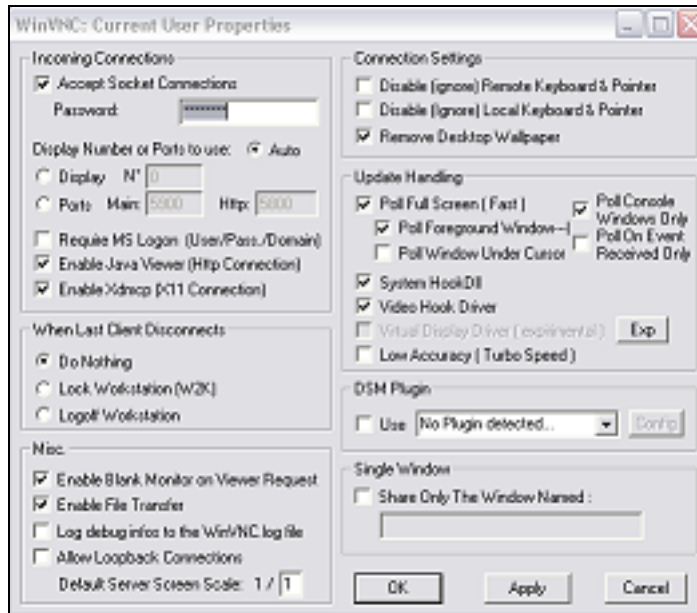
WinVNC: Current User Properties

Incoming Connections
Accept Socket Connections
Password: ********
Display Number or Ports to use: Auto
Display N° 0
Ports Main: 5900 Http: 5800
Require MS Logon (User/Pass./Domain)
Enable Java Viewer (Http Connection)
Enable Xdmcp (X11 Connection)

When Last Client Disconnects
Do Nothing
Lock Workstation (W2K)
Logoff Workstation

Misc.
Enable Blank Monitor on Viewer Request
Enable File Transfer
Log debug infos to the WinVNC.log file
Allow Loopback Connections
Default Server Screen Scale: 1 / 1

Connection Settings
Disable (ignore) Remote Keyboard & Pointer
Disable (ignore) Local Keyboard & Pointer
Remove Desktop Wallpaper

Update Handling
Poll Full Screen ( Fast )
Poll Console Windows Only
Poll Foreground Window
Poll On Event Received Only
Poll Window Under Cursor
System HookDll
Video Hook Driver
Virtual Display Driver ( experimental ) Exp
Low Accuracy ( Turbo Speed )

DSM Plugin
Use No Plugin detected... Config

Single Window
Share Only The Window Named :

OK Apply Cancel